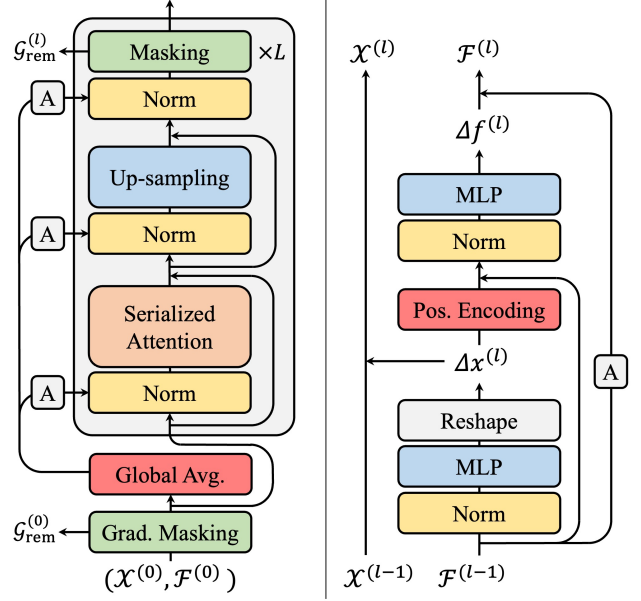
$\mathcal{G}_{\text{rem}}^{(l)}$

Masking

$\times L$

A

Norm

Up-sampling

A

Norm

Serialized Attention

A

Norm

Global Avg.

$\mathcal{G}_{\text{rem}}^{(0)}$

Grad. Masking

$(\mathcal{X}^{(0)}, \mathcal{F}^{(0)})$

$\mathcal{X}^{(l)}$

$\mathcal{F}^{(l)}$

$\Delta f^{(l)}$

MLP

Norm

Pos. Encoding

$\Delta x^{(l)}$

A

Reshape

MLP

Norm

$\mathcal{X}^{(l-1)}$

$\mathcal{F}^{(l-1)}$